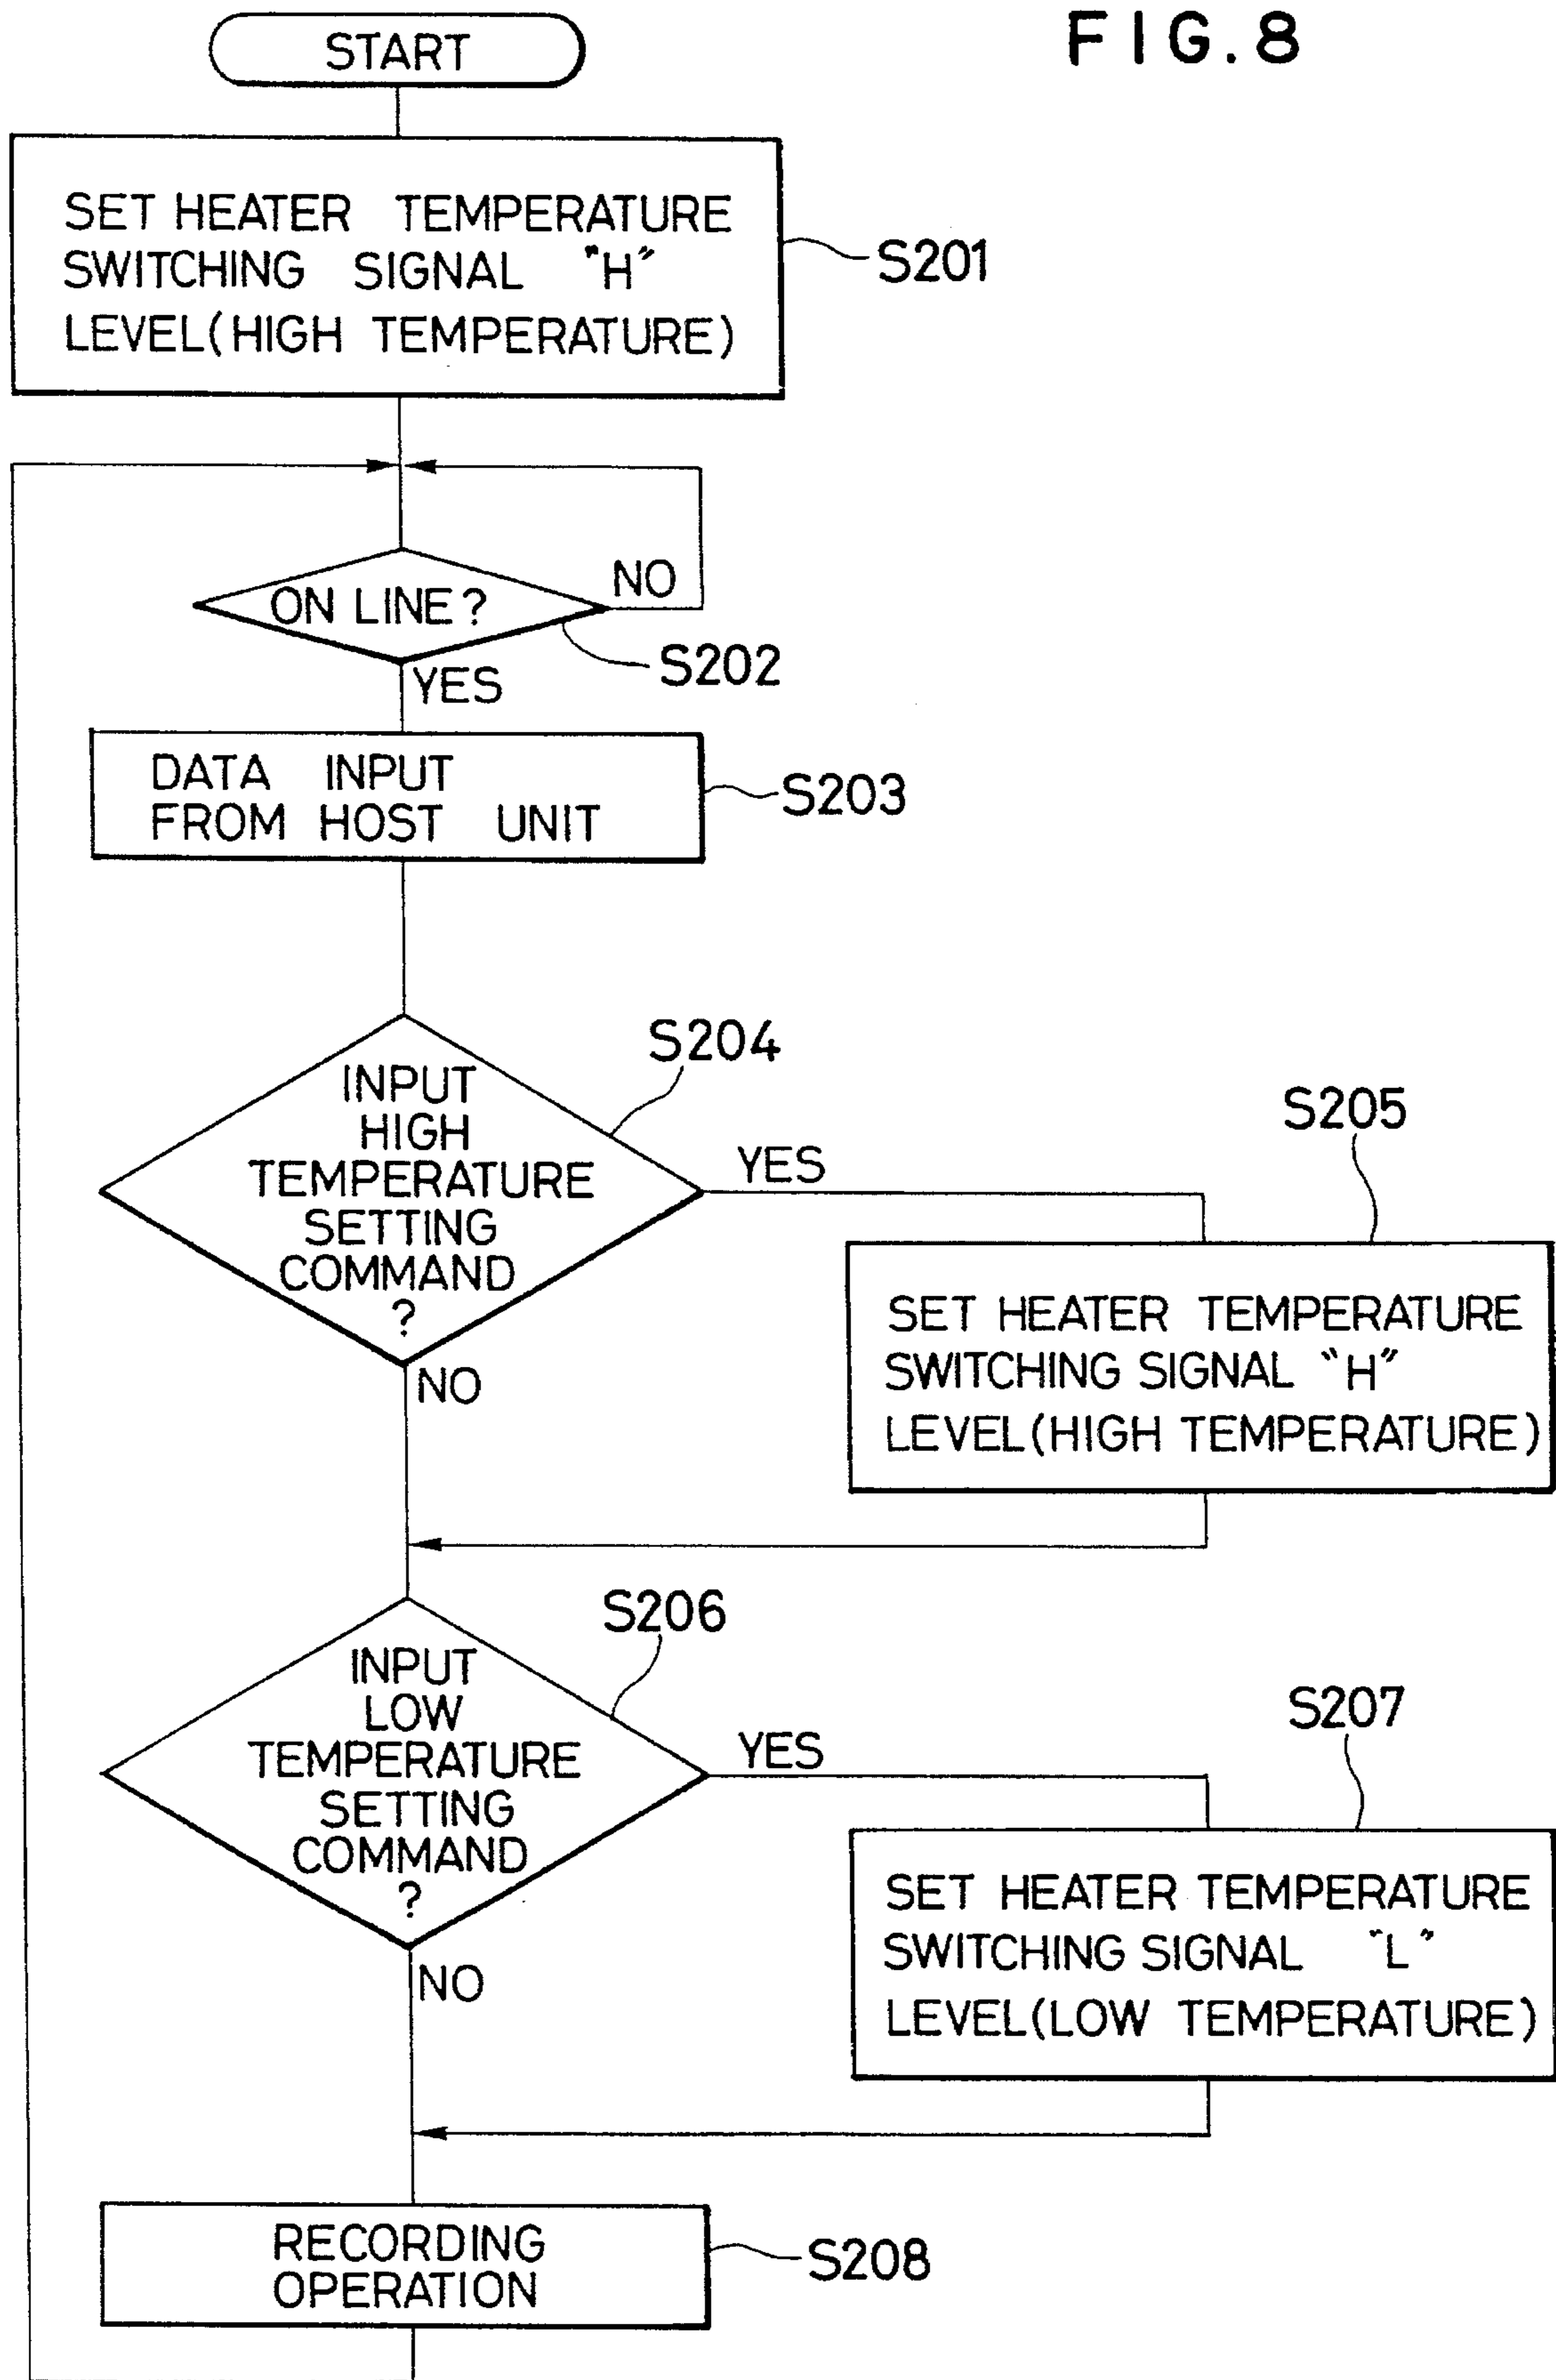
FIG.8

START

SET HEATER TEMPERATURE SWITCHING SIGNAL "H" LEVEL(HIGH TEMPERATURE)

S201

ON LINE?

NO

S202

YES

DATA INPUT FROM HOST UNIT

S203

S204

INPUT HIGH TEMPERATURE SETTING COMMAND ?

YES

S205

SET HEATER TEMPERATURE SWITCHING SIGNAL "H" LEVEL(HIGH TEMPERATURE)

NO

S206

INPUT LOW TEMPERATURE SETTING COMMAND ?

YES

S207

SET HEATER TEMPERATURE SWITCHING SIGNAL "L" LEVEL(LOW TEMPERATURE)

NO

RECORDING OPERATION

S208